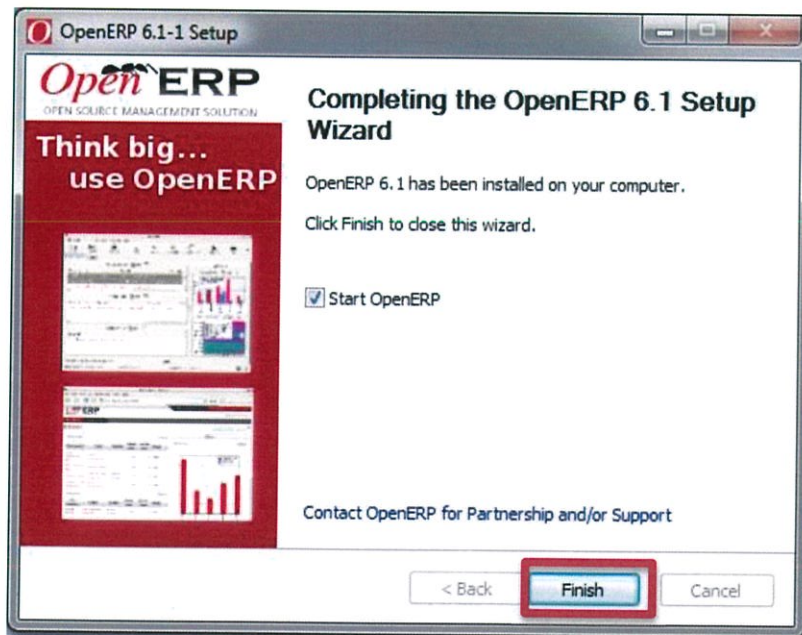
OpenERP 6.1-1 Setup

OpenERP
OPEN SOURCE MANAGEMENT SOLUTION

Think big...
use OpenERP

Completing the OpenERP 6.1 Setup Wizard

OpenERP 6.1 has been installed on your computer.

Click Finish to close this wizard.

Start OpenERP

Contact OpenERP for Partnership and/or Support

< Back
Finish
Cancel